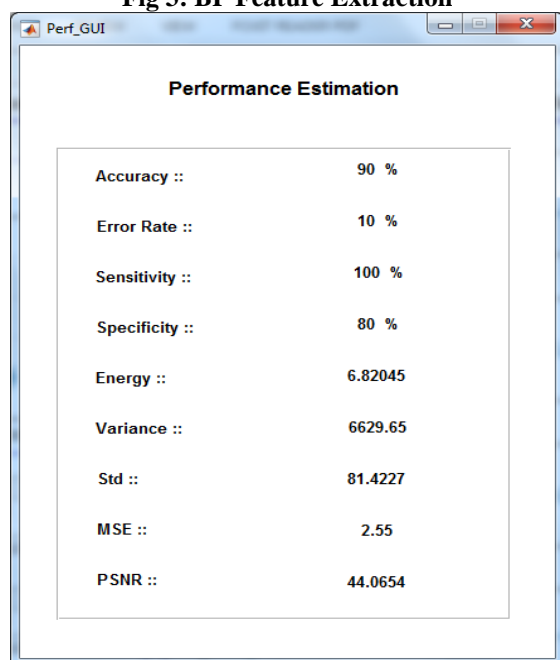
Fig 5: BP Feature Extraction

Perf_GUI

Performance Estimation

| | |
|---|---|
| Accuracy :: | 90 % |
| Error Rate :: | 10 % |
| Sensitivity :: | 100 % |
| Specificity :: | 80 % |
| Energy :: | 6.82045 |
| Variance :: | 6629.65 |
| Std :: | 81.4227 |
| MSE :: | 2.55 |
| PSNR :: | 44.0654 |